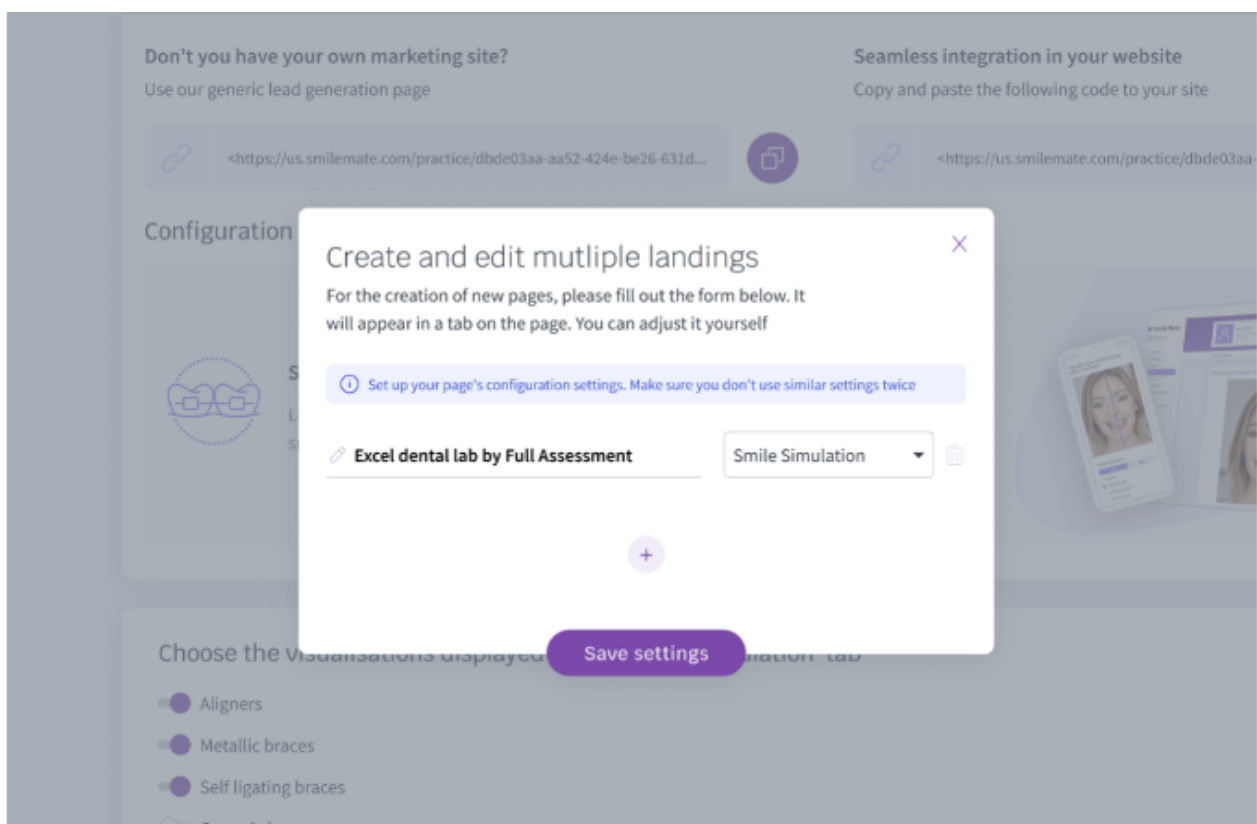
Don't you have your own marketing site?
Use our generic lead generation page

<https://us.smilemate.com/practice/dbde03aa-aa52-424e-be26-631d...

Seamless integration in your website
Copy and paste the following code to your site

<https://us.smilemate.com/practice/dbde03aa-

Configuration

S
L
s

Create and edit mutliple landings
For the creation of new pages, please fill out the form below. It will appear in a tab on the page. You can adjust it yourself

Set up your page's configuration settings. Make sure you don't use similar settings twice

Excel dental lab by Full Assessment

Smile Simulation

+

Save settings

Choose the visualisations displayed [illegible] tab

Aligners
Metallic braces
Self ligating braces